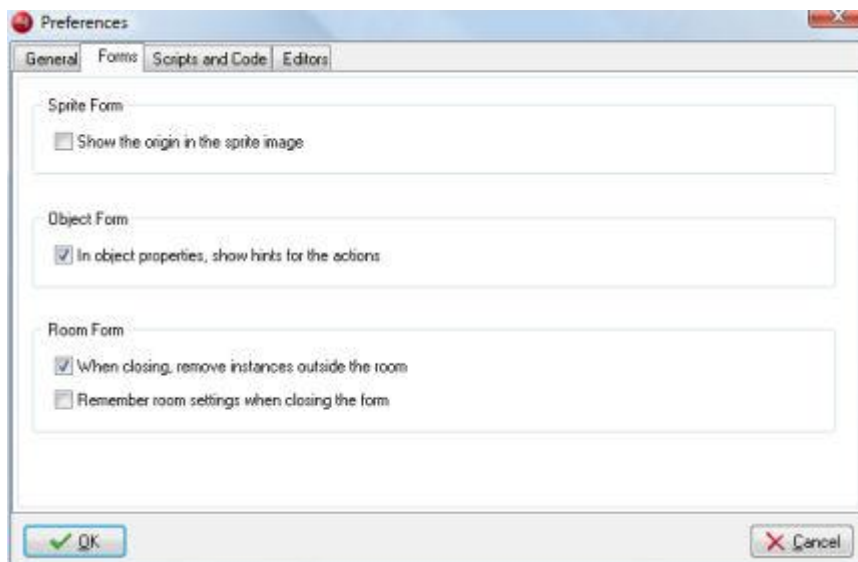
Preferences

General | Forms | Scripts and Code | Editors

Sprite Form

Show the origin in the sprite image

Object Form

In object properties, show hints for the actions

Room Form

When closing, remove instances outside the room

Remember room settings when closing the form

OK

Cancel